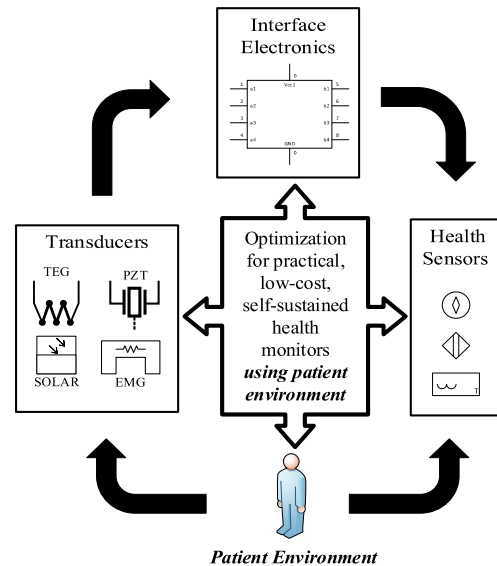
Interface Electronics

0
Vcc1
1 a1 b1 5
2 a2 b2 6
3 a3 b3 7
4 a4 b4 8
GND
0

Transducers

TEG

PZT

SOLAR

EMG

Optimization for practical, low-cost, self-sustained health monitors ***using patient environment***

Health Sensors

T

***Patient Environment***